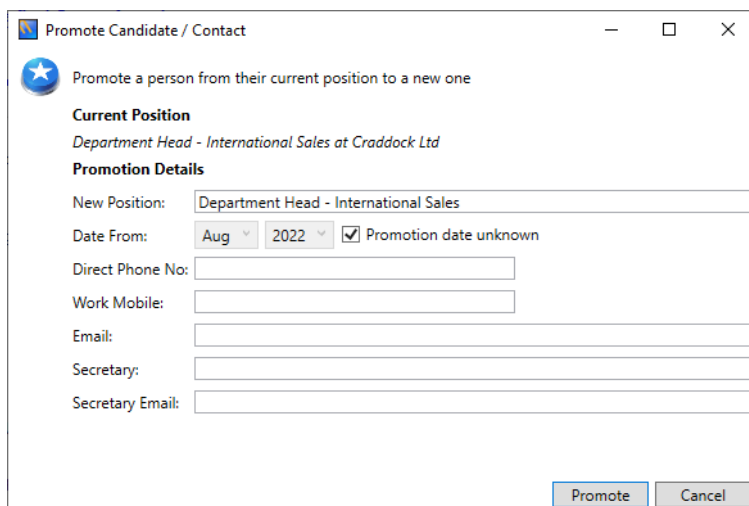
Promote Candidate / Contact

Promote a person from their current position to a new one

Current Position

Department Head - International Sales at Craddock Ltd

Promotion Details

New Position: Department Head - International Sales

Date From: Aug 2022 Promotion date unknown

Direct Phone No:

Work Mobile:

Email:

Secretary:

Secretary Email:

Promote Cancel